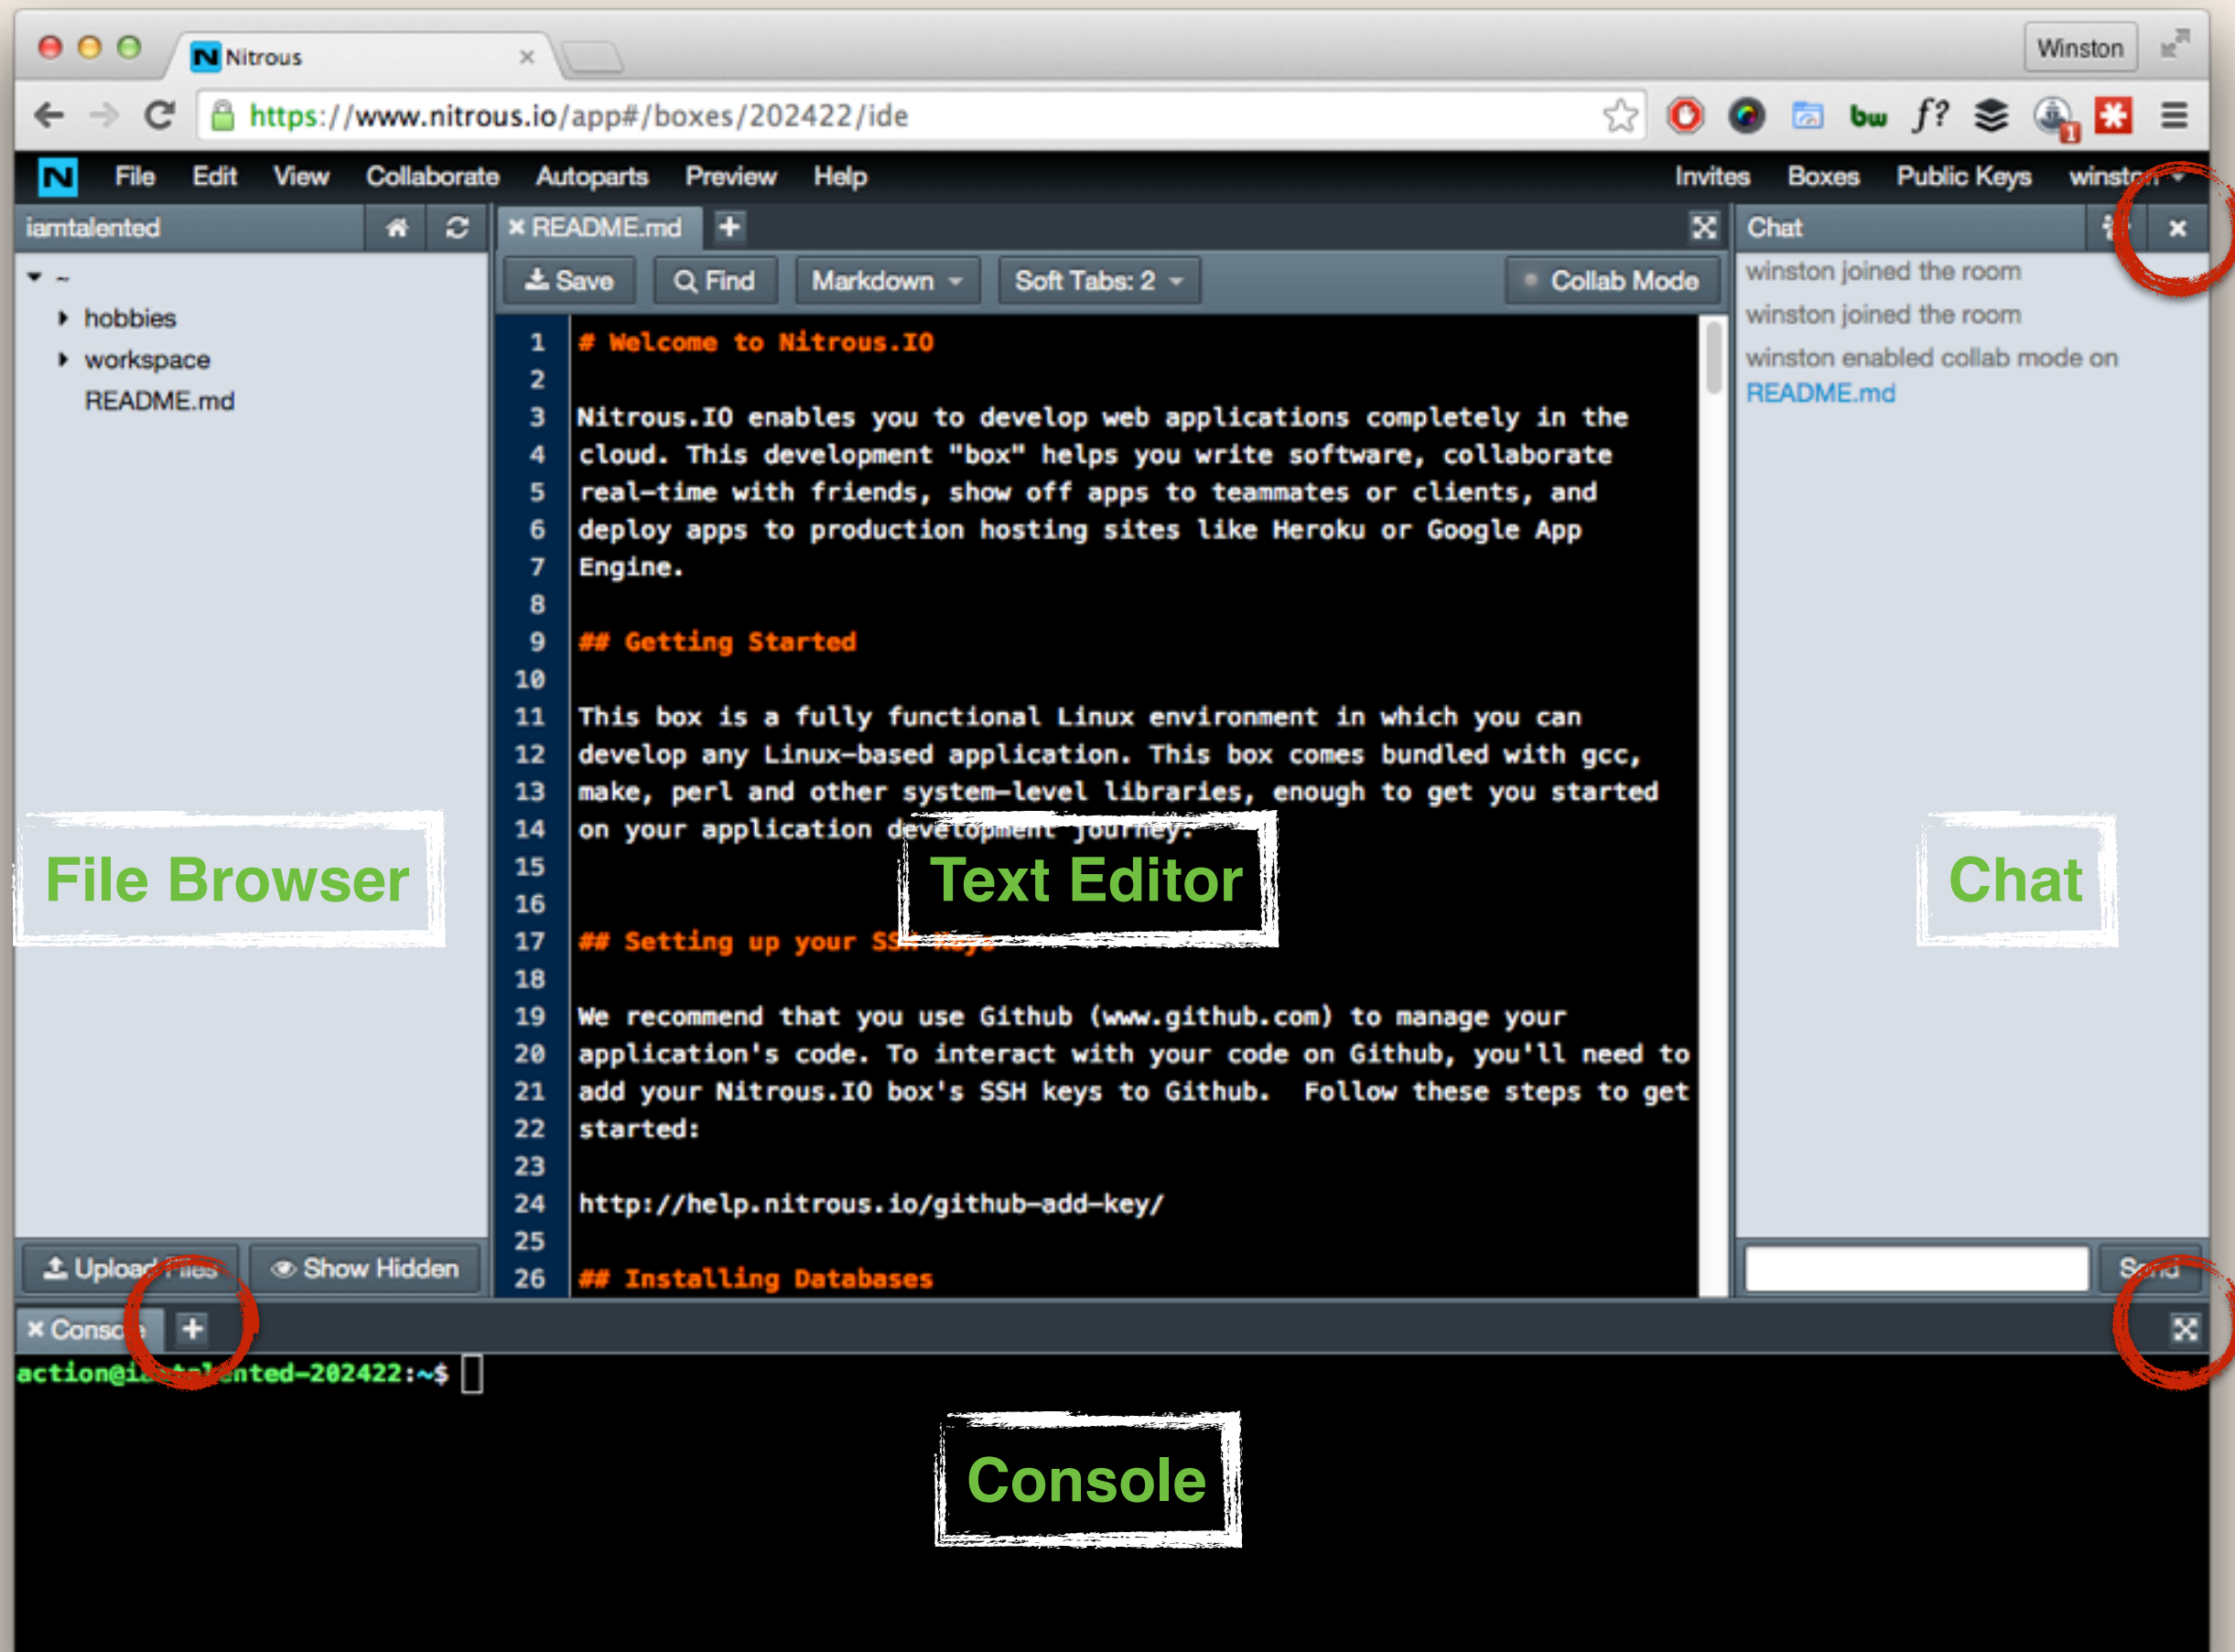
Nitrous ×

Winston

https://www.nitrous.io/app#/boxes/202422/ide

bw f?

File Edit View Collaborate Autoparts Preview Help Invites Boxes Public Keys winston

iamtalented

~
hobbies
workspace
README.md

File Browser

Upload Files Show Hidden

× README.md +

Save Find Markdown Soft Tabs: 2 Collab Mode

1 # Welcome to Nitrous.IO
2
3 Nitrous.IO enables you to develop web applications completely in the
4 cloud. This development "box" helps you write software, collaborate
5 real-time with friends, show off apps to teammates or clients, and
6 deploy apps to production hosting sites like Heroku or Google App
7 Engine.
8
9 ## Getting Started
10
11 This box is a fully functional Linux environment in which you can
12 develop any Linux-based application. This box comes bundled with gcc,
13 make, perl and other system-level libraries, enough to get you started
14 on your application development journey.
15
16
17 ## Setting up your SS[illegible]
18
19 We recommend that you use Github (www.github.com) to manage your
20 application's code. To interact with your code on Github, you'll need to
21 add your Nitrous.IO box's SSH keys to Github. Follow these steps to get
22 started:
23
24 http://help.nitrous.io/github-add-key/
25
26 ## Installing Databases

Text Editor

Chat ×

winston joined the room
winston joined the room
winston enabled collab mode on README.md

Chat

Send

× Console +

action@i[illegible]nted-202422:~$

Console